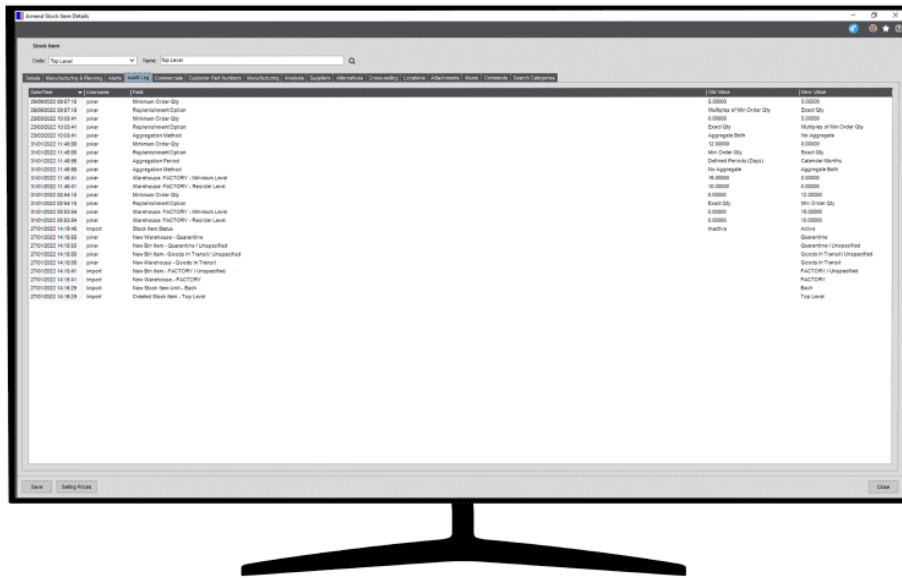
Amend Stock Item Details

Stock Item

Code: Top Level Name: Top Level

Details | Manufacturing & Planning | Alerts | Audit Log | Commercials | Customer Part Numbers | Manufacturing | Analysis | Suppliers | Alternatives | Cross-selling | Locations | Attachments | Notes | Comments | Search Categories

| Date/Time | User name | Field | Old Value | New Value |
|---|---|---|---|---|
| 28/09/2022 09:07:15 | joker | Minimum Order Qty | 0.00000 | 0.00000 |
| 28/09/2022 09:07:15 | joker | ReplenishmentOption | Multiples of Min Order Qty | Exact Qty |
| 23/02/2022 10:03:41 | joker | Minimum Order Qty | 0.00000 | 0.00000 |
| 23/02/2022 10:03:41 | joker | ReplenishmentOption | Exact Qty | Multiples of Min Order Qty |
| 23/02/2022 10:03:41 | joker | Aggregation Method | Aggregate Both | No Aggregate |
| 31/01/2022 11:46:55 | joker | Minimum Order Qty | 12.00000 | 0.00000 |
| 31/01/2022 11:46:55 | joker | ReplenishmentOption | Min Order Qty | Exact Qty |
| 31/01/2022 11:46:55 | joker | Aggregation Period | Defined Periods (Days) | Calendar Months |
| 31/01/2022 11:46:55 | joker | Aggregation Method | No Aggregate | Aggregate Both |
| 31/01/2022 11:46:41 | joker | Warehouse: FACTORY - Minimum Level | 16.00000 | 0.00000 |
| 31/01/2022 11:46:41 | joker | Warehouse: FACTORY - Reorder Level | 10.00000 | 0.00000 |
| 31/01/2022 09:54:19 | joker | Minimum Order Qty | 0.00000 | 12.00000 |
| 31/01/2022 09:54:19 | joker | ReplenishmentOption | Exact Qty | Min Order Qty |
| 31/01/2022 09:53:54 | joker | Warehouse: FACTORY - Minimum Level | 0.00000 | 16.00000 |
| 31/01/2022 09:53:54 | joker | Warehouse: FACTORY - Reorder Level | 0.00000 | 10.00000 |
| 27/01/2022 14:18:48 | Import | Stock Item Status | Inactive | Active |
| 27/01/2022 14:10:55 | joker | New Warehouse - Quarantine | | Quarantine |
| 27/01/2022 14:10:55 | joker | New Bin Item - Quarantine / Unspecified | | Quarantine / Unspecified |
| 27/01/2022 14:10:55 | joker | New Bin Item - Goods In Transit / Unspecified | | Goods In Transit / Unspecified |
| 27/01/2022 14:10:55 | joker | New Warehouse - Goods In Transit | | Goods In Transit |
| 27/01/2022 14:16:41 | Import | New Bin Item - FACTORY / Unspecified | | FACTORY / Unspecified |
| 27/01/2022 14:16:41 | Import | New Warehouse - FACTORY | | FACTORY |
| 27/01/2022 14:16:29 | Import | New Stock Item Unit - Each | | Each |
| 27/01/2022 14:16:29 | Import | Created Stock Item - Top Level | | Top Level |

Save | Selling Prices | Close